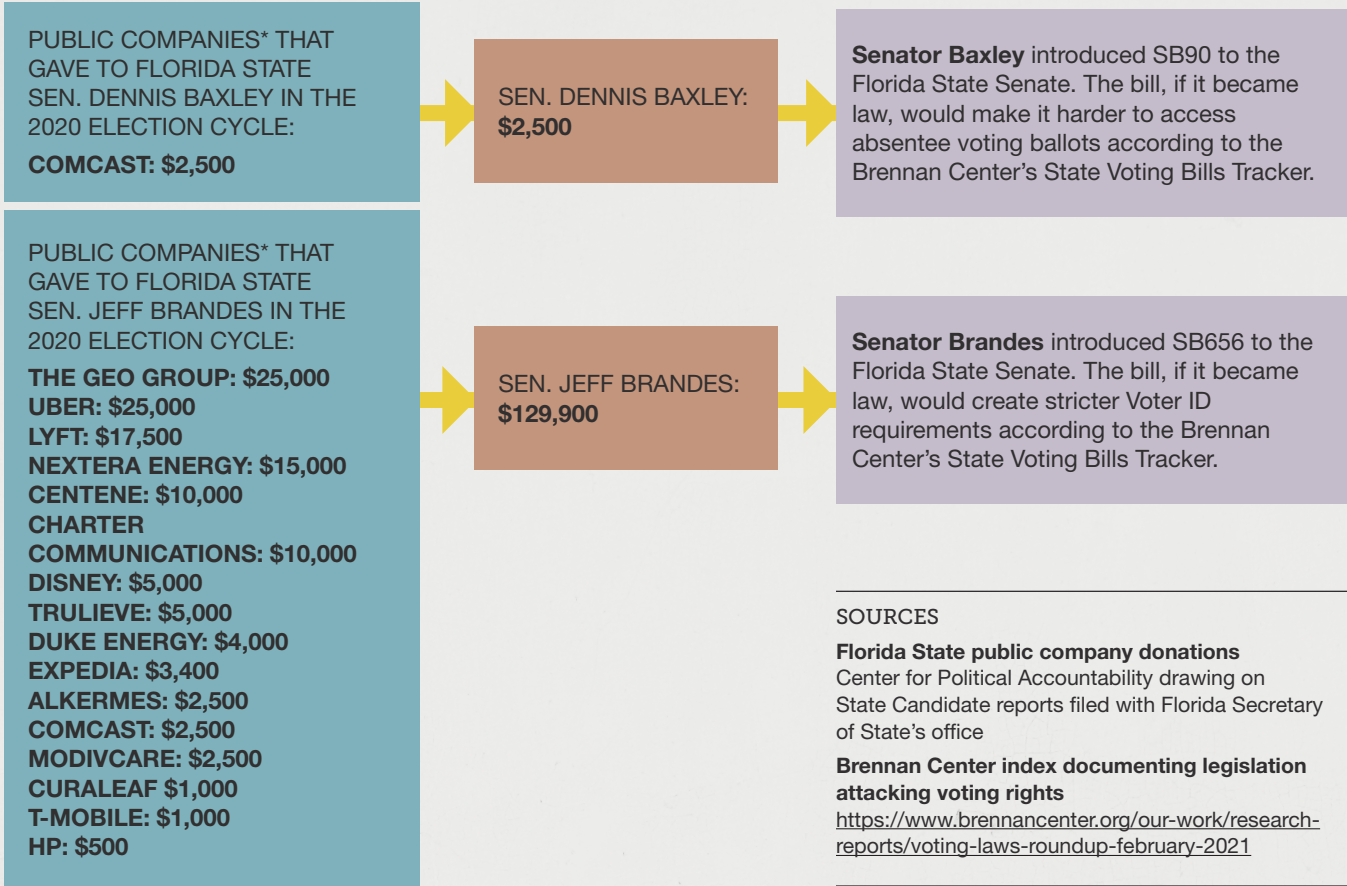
PUBLIC COMPANIES* THAT GAVE TO FLORIDA STATE SEN. DENNIS BAXLEY IN THE 2020 ELECTION CYCLE:

COMCAST: $2,500

SEN. DENNIS BAXLEY: $2,500

Senator Baxley introduced SB90 to the Florida State Senate. The bill, if it became law, would make it harder to access absentee voting ballots according to the Brennan Center's State Voting Bills Tracker.

PUBLIC COMPANIES* THAT GAVE TO FLORIDA STATE SEN. JEFF BRANDES IN THE 2020 ELECTION CYCLE:

THE GEO GROUP: $25,000
UBER: $25,000
LYFT: $17,500
NEXTERA ENERGY: $15,000
CENTENE: $10,000
CHARTER COMMUNICATIONS: $10,000
DISNEY: $5,000
TRULIEVE: $5,000
DUKE ENERGY: $4,000
EXPEDIA: $3,400
ALKERMES: $2,500
COMCAST: $2,500
MODIVCARE: $2,500
CURALEAF $1,000
T-MOBILE: $1,000
HP: $500

SEN. JEFF BRANDES: $129,900

Senator Brandes introduced SB656 to the Florida State Senate. The bill, if it became law, would create stricter Voter ID requirements according to the Brennan Center's State Voting Bills Tracker.

SOURCES

Florida State public company donations
Center for Political Accountability drawing on State Candidate reports filed with Florida Secretary of State's office

Brennan Center index documenting legislation attacking voting rights
https://www.brennancenter.org/our-work/research-reports/voting-laws-roundup-february-2021